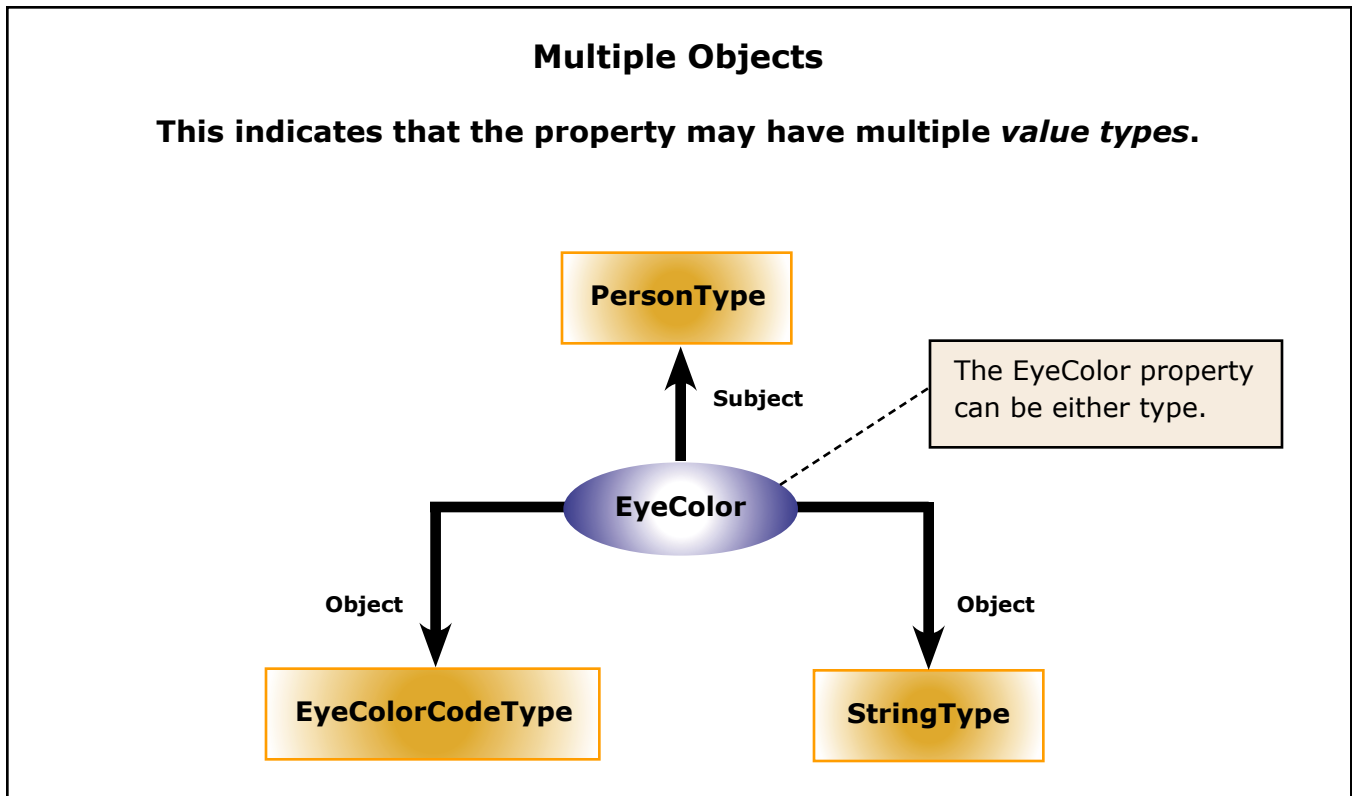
Multiple Objects

This indicates that the property may have multiple *value types*.

PersonType

Subject

The EyeColor property can be either type.

EyeColor

Object

Object

EyeColorCodeType

StringType